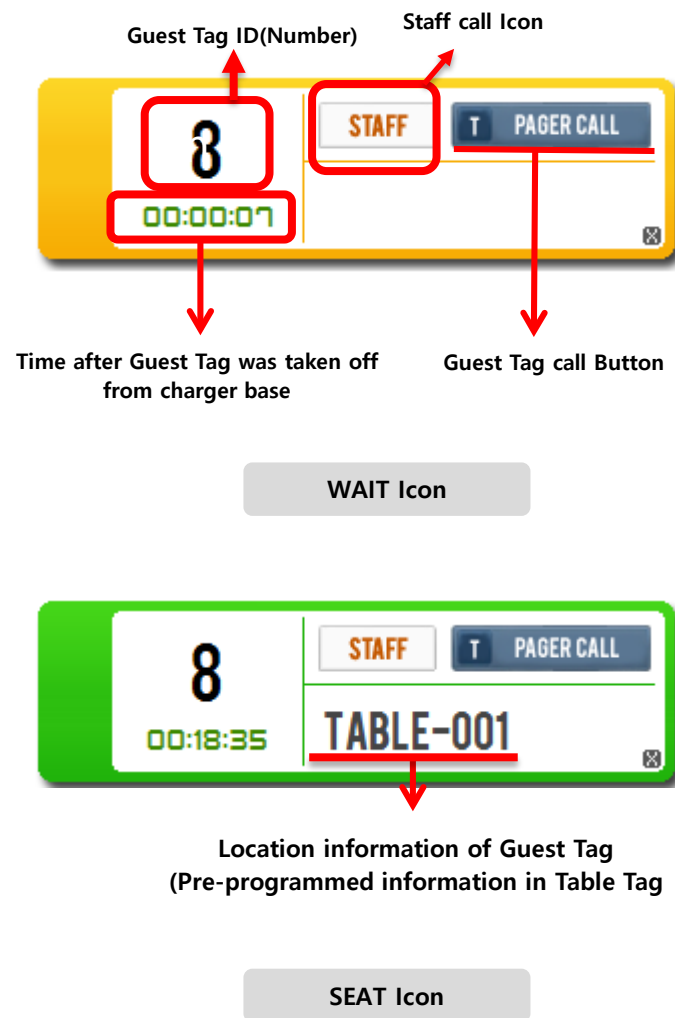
Guest Tag ID(Number)

Staff call Icon

8

STAFF

T PAGER CALL

00:00:07

Time after Guest Tag was taken off from charger base

Guest Tag call Button

WAIT Icon

8

STAFF

T PAGER CALL

00:18:35

TABLE-001

Location information of Guest Tag (Pre-programmed information in Table Tag

SEAT Icon